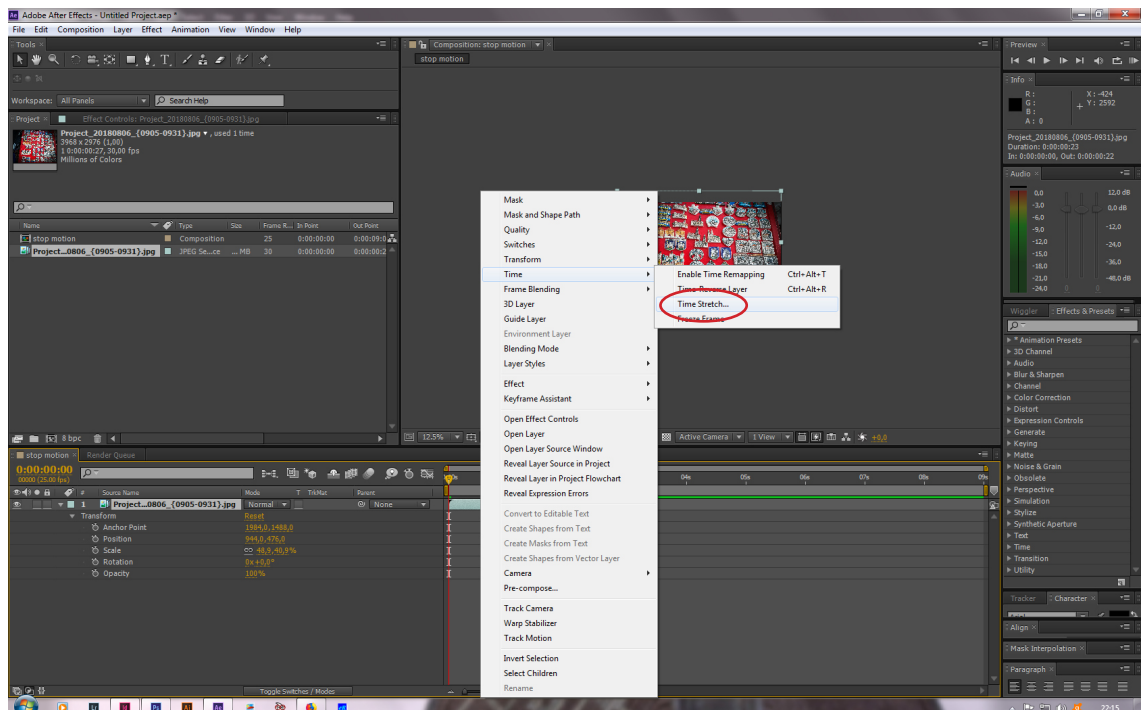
Adobe After Effects - Untitled Project.aep *

File Edit Composition Layer Effect Animation View Window Help

Tools

Workspace: All Panels

Search Help

Project

Effect Controls: Project_20180806_{0905-0931}.jpg

Project_20180806_{0905-0931}.jpg ▾ , used 1 time
3968 x 2976 (1,00)
Δ 0:00:00:27, 30,00 fps
Millions of Colors

| Name | Type | Size | Frame R... | In Point | Out Point |
|---|---|---|---|---|---|
| stop motion | Composition | | 25 | 0:00:00:00 | 0:00:09:0 |
| Project...0806_{0905-0931}.jpg | JPEG Se...ce | ... MB | 30 | 0:00:00:00 | 0:00:00:2 |

8 bpc

Composition: stop motion

stop motion

12.5%

Active Camera

1 View

+0,0

Mask
Mask and Shape Path
Quality
Switches
Transform
Time
Frame Blending
3D Layer
Guide Layer
Environment Layer
Blending Mode
Layer Styles
Effect
Keyframe Assistant
Open Effect Controls
Open Layer
Open Layer Source Window
Reveal Layer Source in Project
Reveal Layer in Project Flowchart
Reveal Expression Errors
Convert to Editable Text
Create Shapes from Text
Create Masks from Text
Create Shapes from Vector Layer
Camera
Pre-compose...
Track Camera
Warp Stabilizer
Track Motion
Invert Selection
Select Children
Rename

Enable Time Remapping Ctrl+Alt+T
Time-Reverse Layer Ctrl+Alt+R
Time Stretch...
Freeze Frame

stop motion

Render Queue

0:00:00:00
00000 (25.00 fps)

Source Name

Mode

T TrkMat

Parent

1 Project...0806_{0905-0931}.jpg

Normal

None

Transform

Reset

Anchor Point 1984,0,1488,0

Position 944,0,476,0

Scale 48,9,48,9%

Rotation 0x+0,0°

Opacity 100%

Toggle Switches / Modes

04s 05s 06s 07s 08s 09s

Preview

Info

R :
G :
B :
A : 0

X : -424
Y : 2592

Project_20180806_{0905-0931}.jpg
Duration: 0:00:00:23
In: 0:00:00:00, Out: 0:00:00:22

Audio

0,0
-3,0
-6,0
-9,0
-12,0
-15,0
-18,0
-21,0
-24,0

12,0 dB
0,0 dB
-12,0
-24,0
-36,0
-48,0 dB

Wiggler

Effects & Presets

* Animation Presets
3D Channel
Audio
Blur & Sharpen
Channel
Color Correction
Distort
Expression Controls
Generate
Keying
Matte
Noise & Grain
Obsolete
Perspective
Simulation
Stylize
Synthetic Aperture
Text
Time
Transition
Utility

Tracker

Character

Align

Mask Interpolation

Paragraph